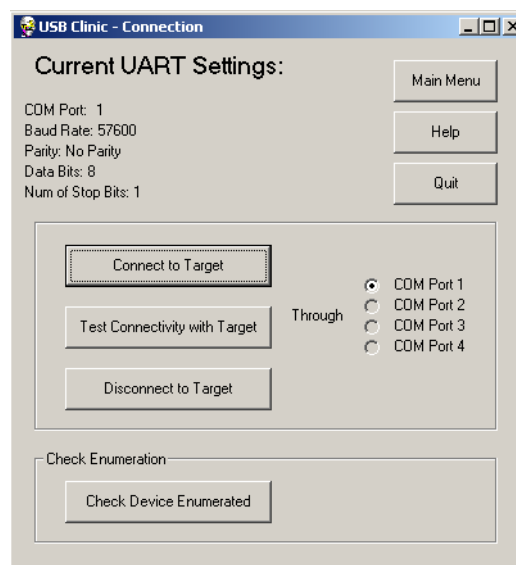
USB Clinic - Connection

Current UART Settings:

COM Port: 1
Baud Rate: 57600
Parity: No Parity
Data Bits: 8
Num of Stop Bits: 1

Main Menu

Help

Quit

Connect to Target

Test Connectivity with Target

Disconnect to Target

Through

COM Port 1
COM Port 2
COM Port 3
COM Port 4

Check Enumeration

Check Device Enumerated